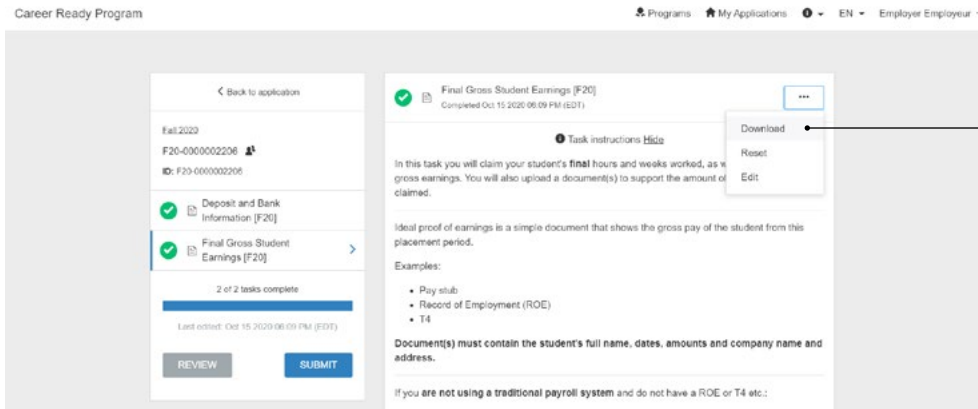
Career Ready Program

Programs My Applications EN Employer Employeur

< Back to application

Fall 2020

F20-0000002206

ID: F20-0000002206

Deposit and Bank Information [F20]

Final Gross Student Earnings [F20]

2 of 2 tasks complete

Last edited: Oct 15 2020 06:09 PM (EDT)

REVIEW

SUBMIT

Final Gross Student Earnings [F20]

Completed Oct 15 2020 06:09 PM (EDT)

...

Download

Reset

Edit

Task instructions Hide

In this task you will claim your student's **final** hours and weeks worked, as w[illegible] gross earnings. You will also upload a document(s) to support the amount o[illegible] claimed.

Ideal proof of earnings is a simple document that shows the gross pay of the student from this placement period.

Examples:

- Pay stub
- Record of Employment (ROE)
- T4

**Document(s) must contain the student's full name, dates, amounts and company name and address.**

If you **are not using a traditional payroll system** and do not have a ROE or T4 etc.: